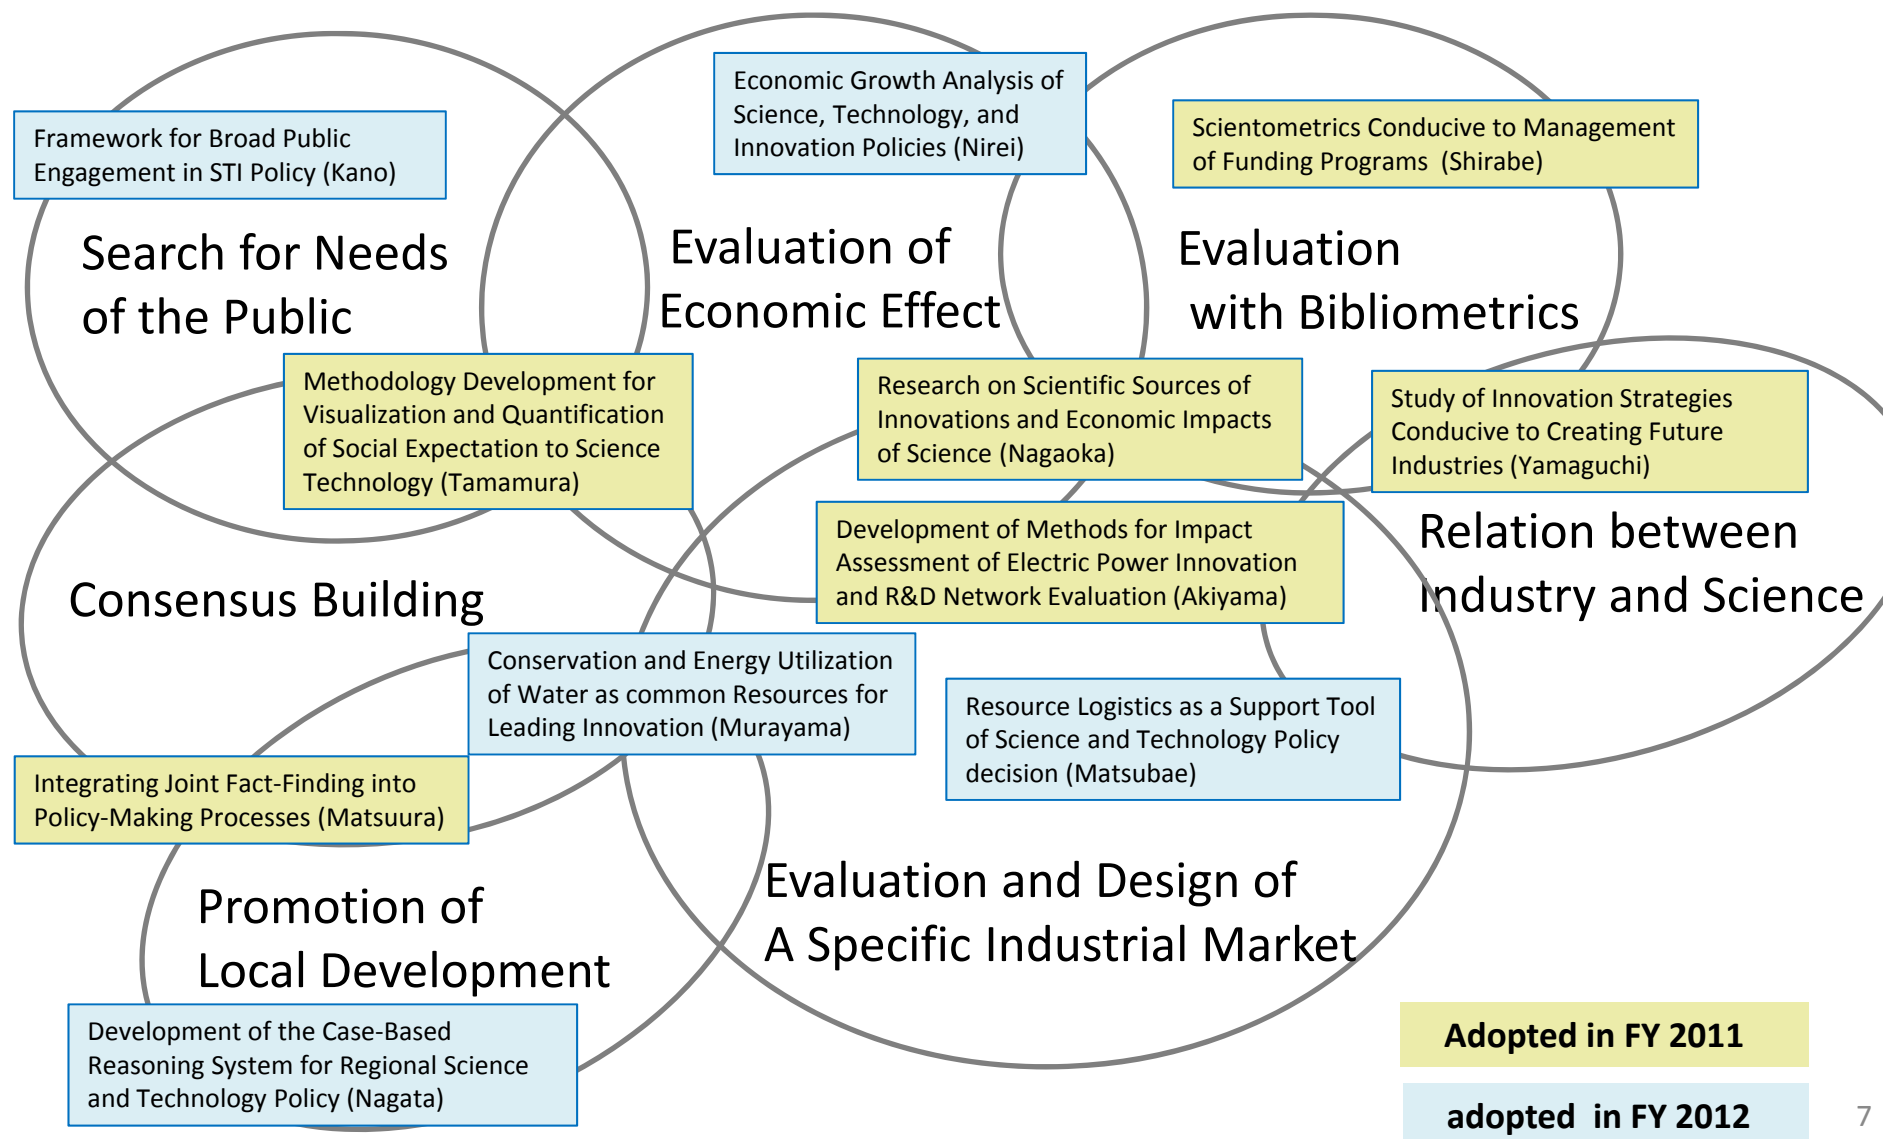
Framework for Broad Public Engagement in STI Policy (Kano)

Economic Growth Analysis of Science, Technology, and Innovation Policies (Nirei)

Scientometrics Conducive to Management of Funding Programs (Shirabe)

Search for Needs of the Public

Evaluation of Economic Effect

Evaluation with Bibliometrics

Methodology Development for Visualization and Quantification of Social Expectation to Science Technology (Tamamura)

Research on Scientific Sources of Innovations and Economic Impacts of Science (Nagaoka)

Study of Innovation Strategies Conducive to Creating Future Industries (Yamaguchi)

Development of Methods for Impact Assessment of Electric Power Innovation and R&D Network Evaluation (Akiyama)

Relation between Industry and Science

Consensus Building

Conservation and Energy Utilization of Water as common Resources for Leading Innovation (Murayama)

Resource Logistics as a Support Tool of Science and Technology Policy decision (Matsubae)

Integrating Joint Fact-Finding into Policy-Making Processes (Matsuura)

Promotion of Local Development

Evaluation and Design of A Specific Industrial Market

Development of the Case-Based Reasoning System for Regional Science and Technology Policy (Nagata)

Adopted in FY 2011

adopted in FY 2012

7